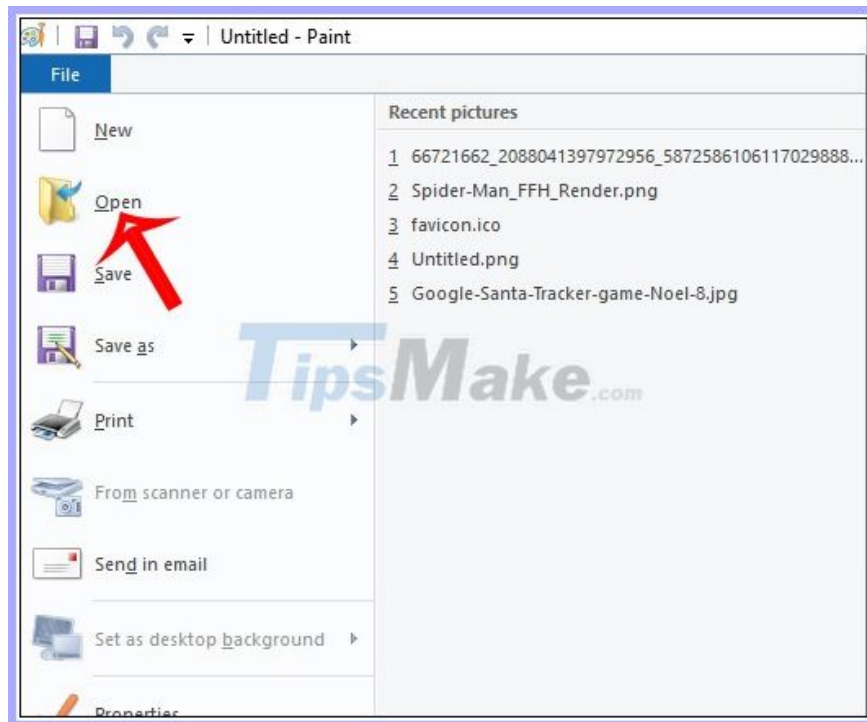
Untitled - Paint

File

New

Open

Save

Save as

Print

From scanner or camera

Send in email

Set as desktop background

Properties

Recent pictures

1 66721662_2088041397972956_5872586106117029888...

2 Spider-Man_FFH_Render.png

3 favicon.ico

4 Untitled.png

5 Google-Santa-Tracker-game-Noel-8.jpg

TipsMake.com